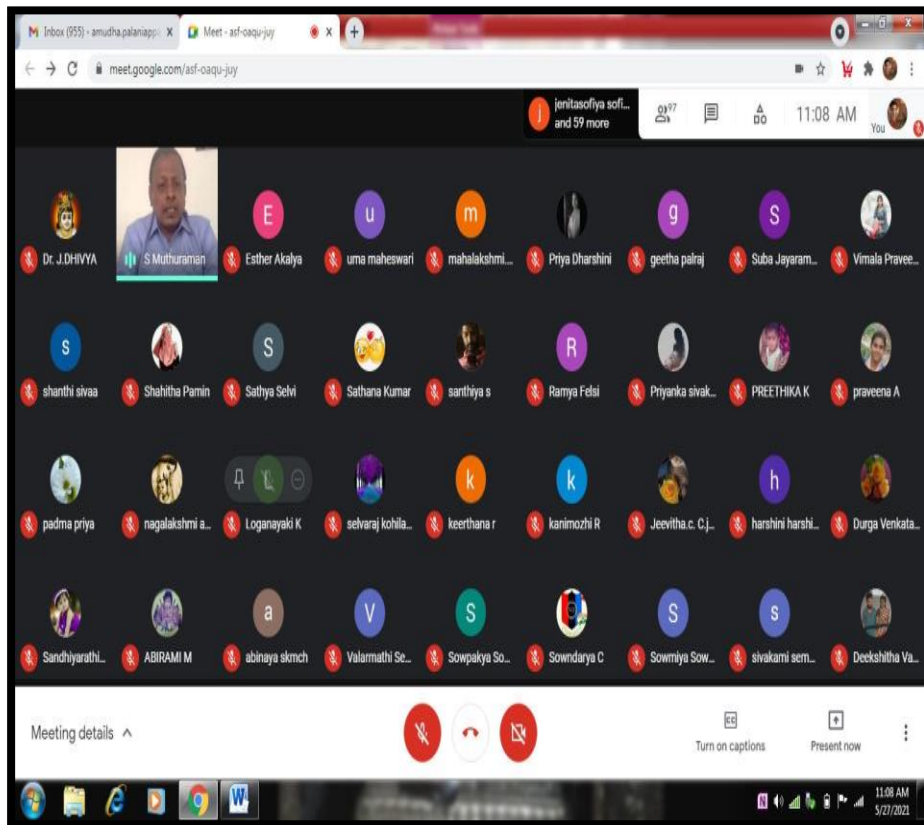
M Inbox (955) - amudha.palaniapp... X
Meet - asf-oaqu-juy X
meet.google.com/asf-oaqu-juy

jenitasofiya sofi... and 59 more
97
11:08 AM
You

Dr. J.DHIVYA
S Muthuraman
E
Esther Akalya
u
uma maheswari
m
mahalakshmi...
Priya Dharshini
g
geetha palraj
S
Suba Jayaram...
Vimala Pravee...

s
shanthi sivaa
Shahitha Pamin
S
Sathya Selvi
Sathana Kumar
santhiya s
R
Ramya Felsi
Priyanka sivak...
PREETHIKA K
praveena A

padma priya
nagalakshmi a...
Loganayaki K
selvaraj kohila...
k
keerthana r
k
kanimozhi R
Jeevitha.c. C.j...
h
harshini harshi...
Durga Venkata...

Sandhiyarathi...
ABIRAMI M
a
abinaya skmch
V
Valarmathi Se...
S
Sowpakya So...
Sowndarya C
S
Sowmiya Sow...
s
sivakami sem...
Deekshitha Va...

Meeting details ^
Turn on captions
Present now

11:08 AM
5/27/2021